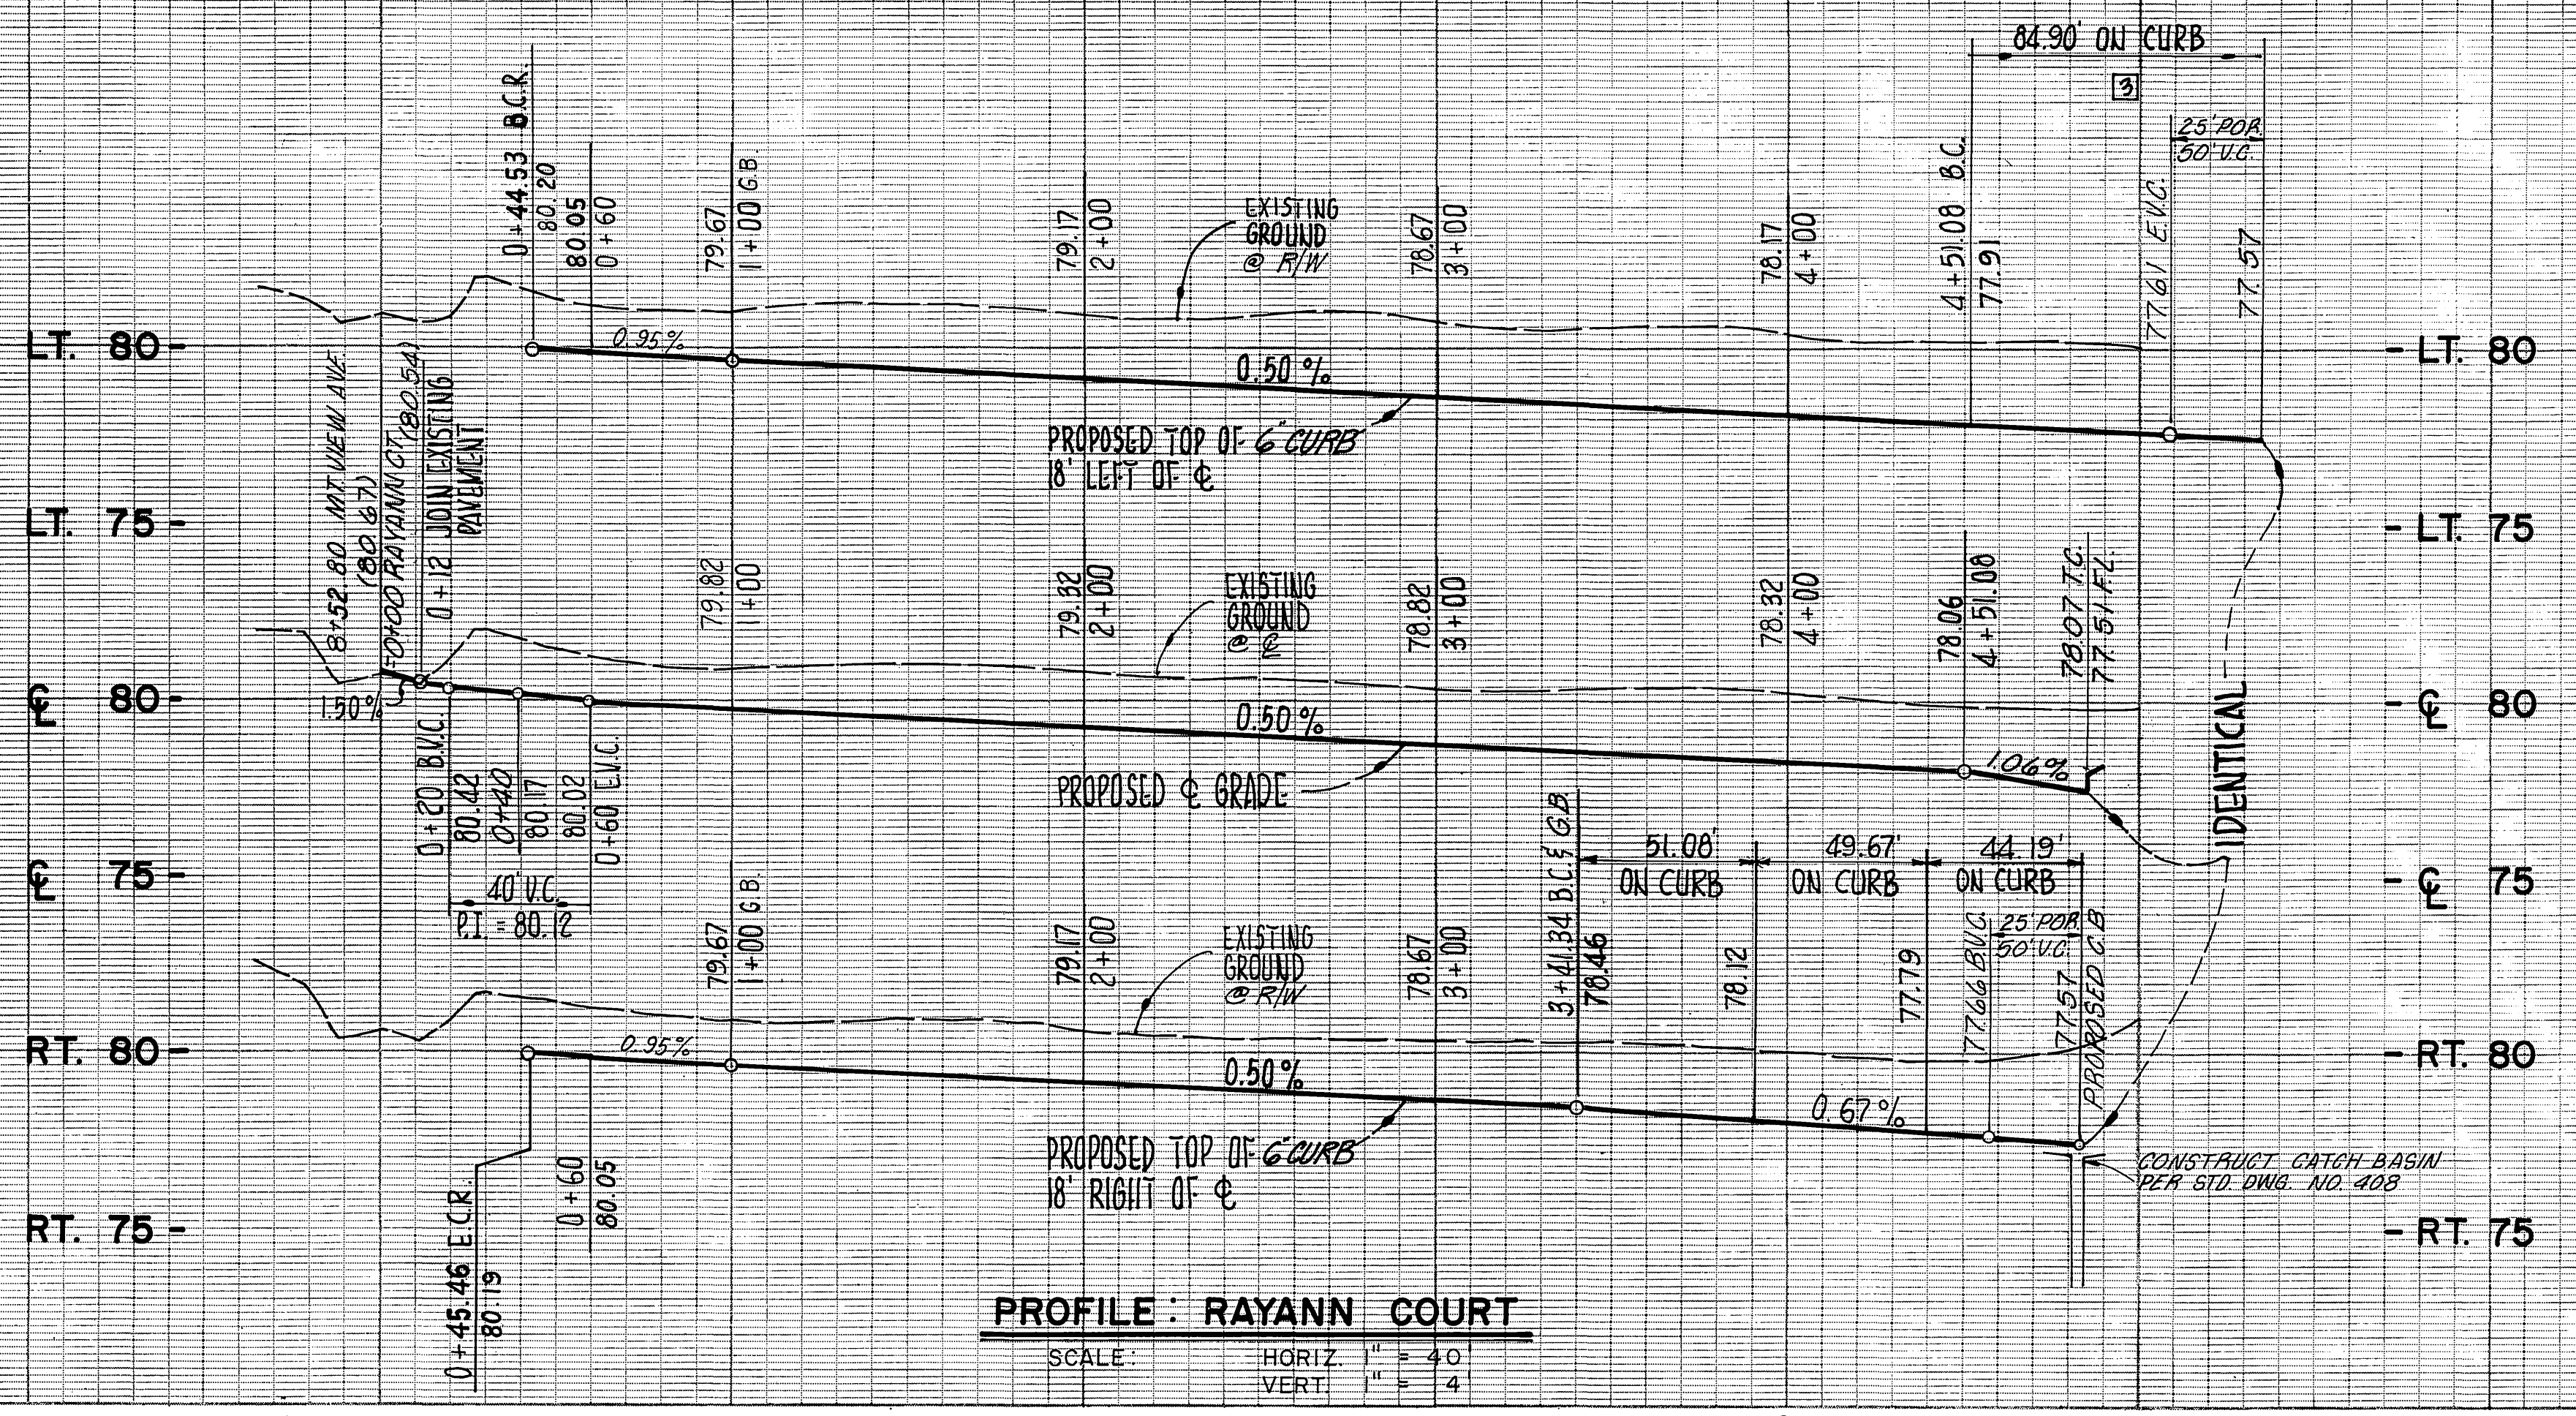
84.90' ON CURB
3
25' POR.
50' V.C.
0+44.53 B.C.R.
80.20
80.05
0+60
79.67
1+00 G.B.
79.17
2+00
EXISTING GROUND @ R/W
78.67
3+00
78.17
4+00
4+51.08 B.C.
77.91
77.61 E.V.C.
77.57
LT. 80
LT. 80
0.95%
0.50%
PROPOSED TOP OF 6" CURB 18' LEFT OF ℄
LT. 75
LT. 75
8+52.80 MT. VIEW AVE. (80.67)
0+00 RAYANN CT. (80.54)
0+12 JOIN EXISTING PAVEMENT
79.82
1+00
79.32
2+00
EXISTING GROUND @ ℄
78.82
3+00
78.32
4+00
78.06
4+51.08
78.07 T.C.
77.51 F.L.
℄ 80
℄ 80
1.50%
0.50%
1.06%
IDENTICAL
PROPOSED ℄ GRADE
0+20 B.V.C.
80.42
0+40
80.17
80.02
0+60 E.V.C.
40' V.C.
P.I. = 80.12
℄ 75
℄ 75
3+41.34 B.C. & G.B.
78.46
51.08' ON CURB
49.67' ON CURB
44.19' ON CURB
78.12
77.79
77.66 B.V.C.
25' POR.
50' V.C.
77.57
PROPOSED C.B.
79.67
1+00 G.B.
79.17
2+00
EXISTING GROUND @ R/W
78.67
3+00
RT. 80
RT. 80
0.95%
0.50%
0.67%
PROPOSED TOP OF 6" CURB 18' RIGHT OF ℄
CONSTRUCT CATCH BASIN PER STD. DWG. NO. 408
RT. 75
RT. 75
0+45.46 E.C.R.
80.19
0+60
80.05
PROFILE : RAYANN COURT
SCALE: HORIZ. 1" = 40
VERT. 1" = 4